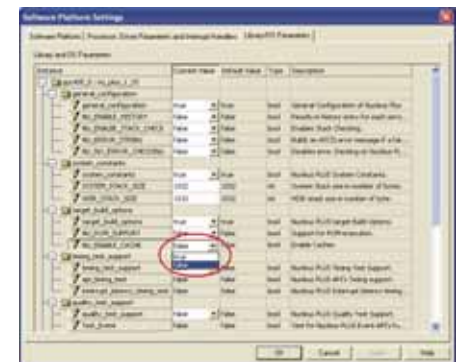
Software Platform Settings

Software Platform | Processor, Driver Parameters and Interrupt Handlers | Library/OS Parameters

Library and OS Parameters

| Attribute | Current Value | Default Value | Type | Description |
|---|---|---|---|---|
| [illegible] | | | | |
| general_configuration | | | | |
| general_configuration | true | true | bool | General Configuration of Nucleus Plus |
| NU_ENABLE_HISTORY | false | false | bool | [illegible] |
| NU_ENABLE_STACK_CHECK | false | false | bool | Enables Stack Checking |
| NU_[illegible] | false | false | bool | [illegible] |
| NU_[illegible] | false | false | bool | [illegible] |
| system_constants | | | | |
| system_constants | true | true | bool | Nucleus PLUS System Constants |
| SYSTEM_STACK_SIZE | 2048 | 2048 | int | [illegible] |
| HISR_STACK_SIZE | 1024 | 1024 | int | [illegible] |
| target_build_options | | | | |
| target_build_options | true | true | bool | Nucleus PLUS target Build Options |
| NU_ROM_SUPPORT | false | false | bool | Support for ROM execution |
| NU_ENABLE_CACHE | false | false | bool | Enable Caches |
| timing_test_support | | | | |
| timing_test_support | true | | bool | Nucleus PLUS Timing Test Support |
| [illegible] | false | false | bool | Nucleus PLUS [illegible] |
| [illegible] | false | false | bool | Nucleus PLUS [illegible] |
| quality_test_support | | | | |
| quality_test_support | false | false | bool | Nucleus PLUS Quality Test Support |
| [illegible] | false | false | bool | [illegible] |

true
false

OK | Cancel | Apply | Help